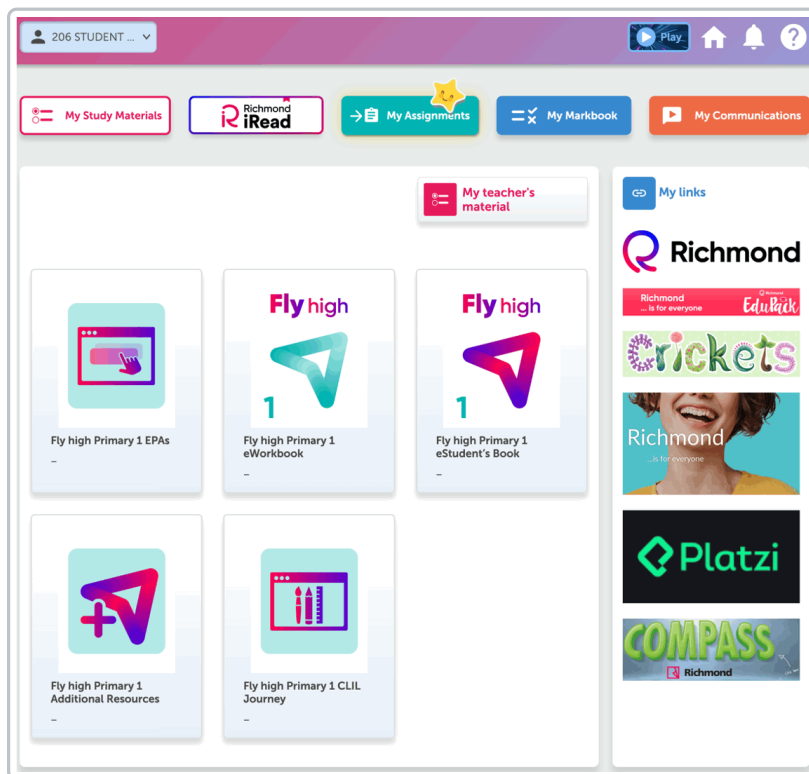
206 STUDENT ...

Play

My Study Materials

Richmond iRead

My Assignments

My Markbook

My Communications

My teacher's material

My links

Fly high Primary 1 EPAs
–

Fly high
1
Fly high Primary 1 eWorkbook
–

Fly high
1
Fly high Primary 1 eStudent's Book
–

Fly high Primary 1 Additional Resources
–

Fly high Primary 1 CLIL Journey
–

Richmond

Richmond ... is for everyone EduPack

Crickets

Richmond ...is for everyone

Platzi

COMPASS Richmond